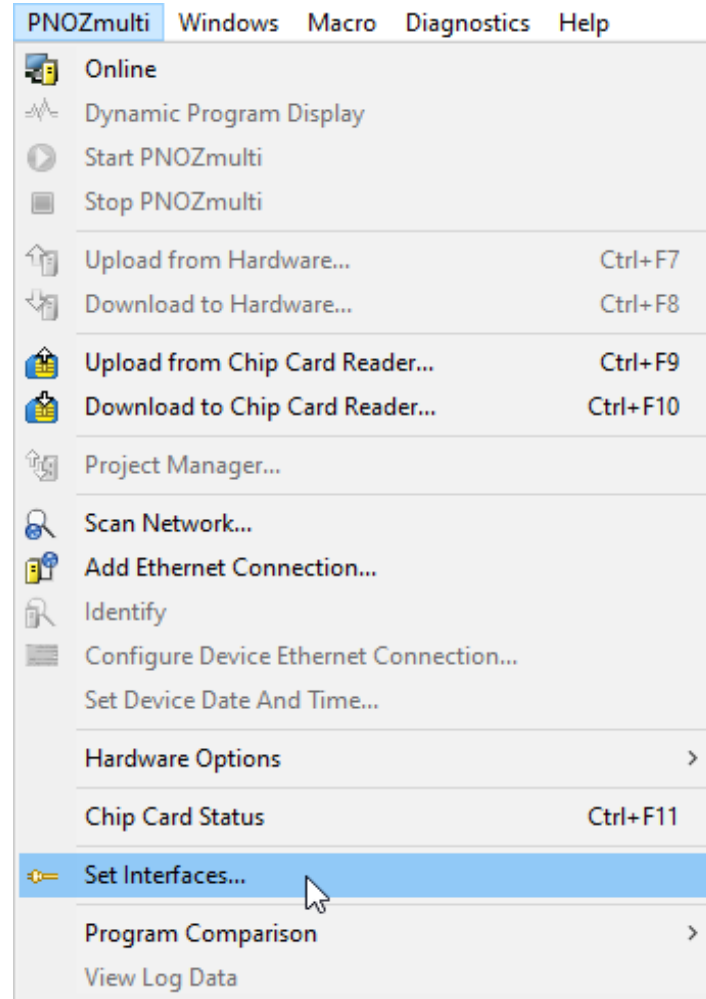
PNOZmulti Windows Macro Diagnostics Help

Online
Dynamic Program Display
Start PNOZmulti
Stop PNOZmulti

Upload from Hardware... Ctrl+F7
Download to Hardware... Ctrl+F8

Upload from Chip Card Reader... Ctrl+F9
Download to Chip Card Reader... Ctrl+F10

Project Manager...

Scan Network...
Add Ethernet Connection...
Identify
Configure Device Ethernet Connection...
Set Device Date And Time...

Hardware Options >

Chip Card Status Ctrl+F11

Set Interfaces...

Program Comparison >
View Log Data